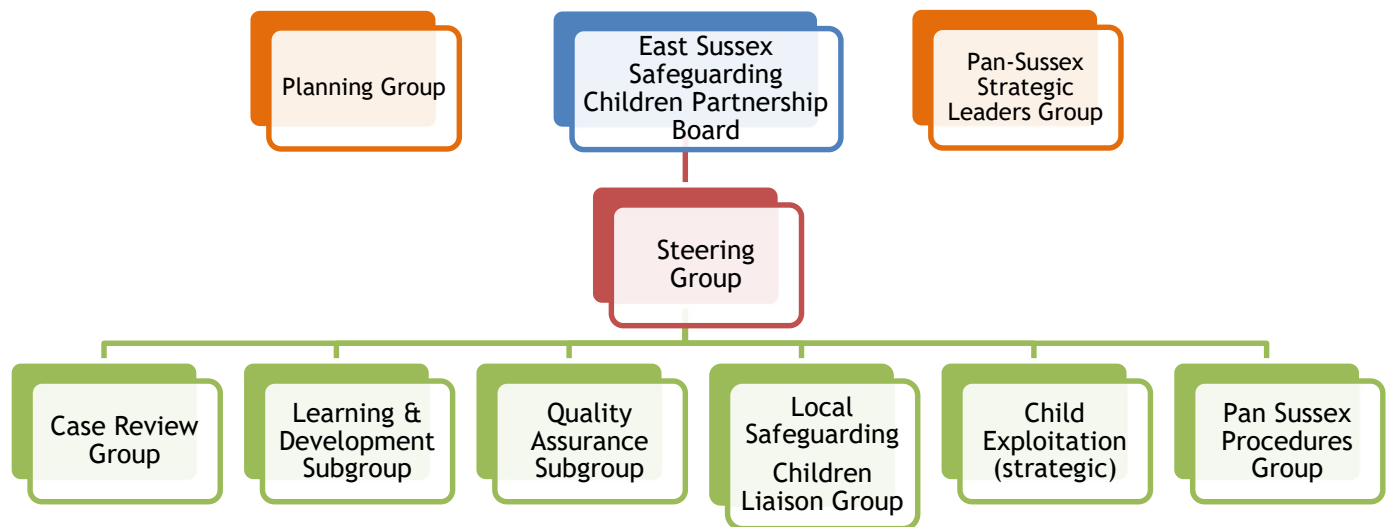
Planning Group

East Sussex Safeguarding Children Partnership Board

Pan-Sussex Strategic Leaders Group

Steering Group

Case Review Group

Learning & Development Subgroup

Quality Assurance Subgroup

Local Safeguarding Children Liaison Group

Child Exploitation (strategic)

Pan Sussex Procedures Group